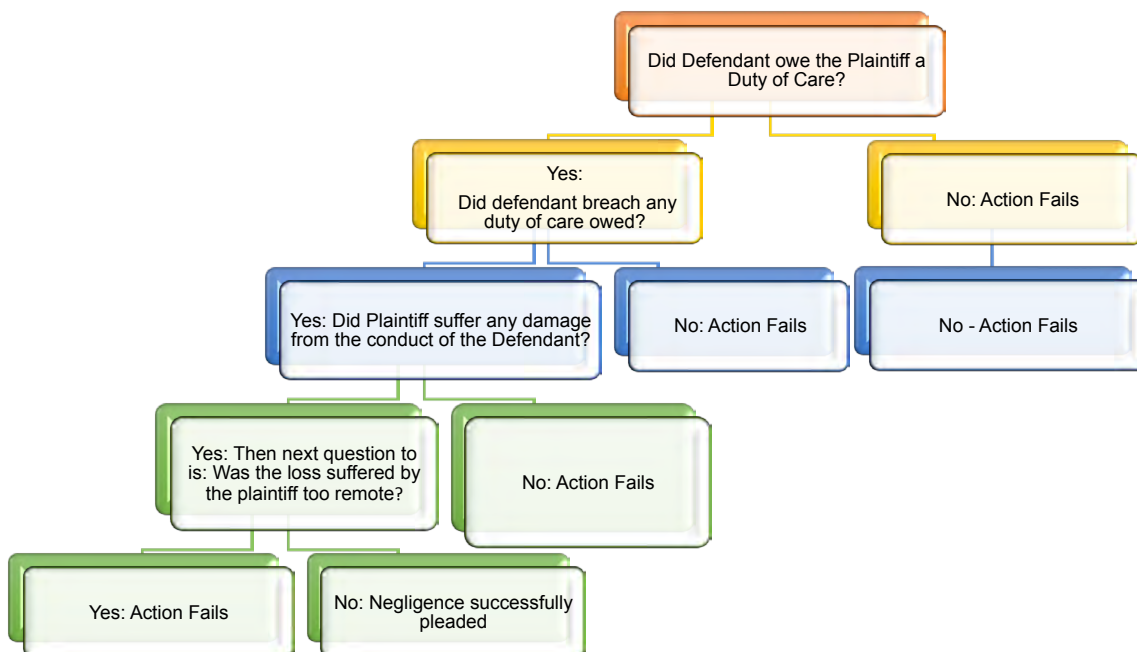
Did Defendant owe the Plaintiff a Duty of Care?

Yes:
Did defendant breach any duty of care owed?

No: Action Fails

Yes: Did Plaintiff suffer any damage from the conduct of the Defendant?

No: Action Fails

No - Action Fails

Yes: Then next question to is: Was the loss suffered by the plaintiff too remote?

No: Action Fails

Yes: Action Fails

No: Negligence successfully pleaded